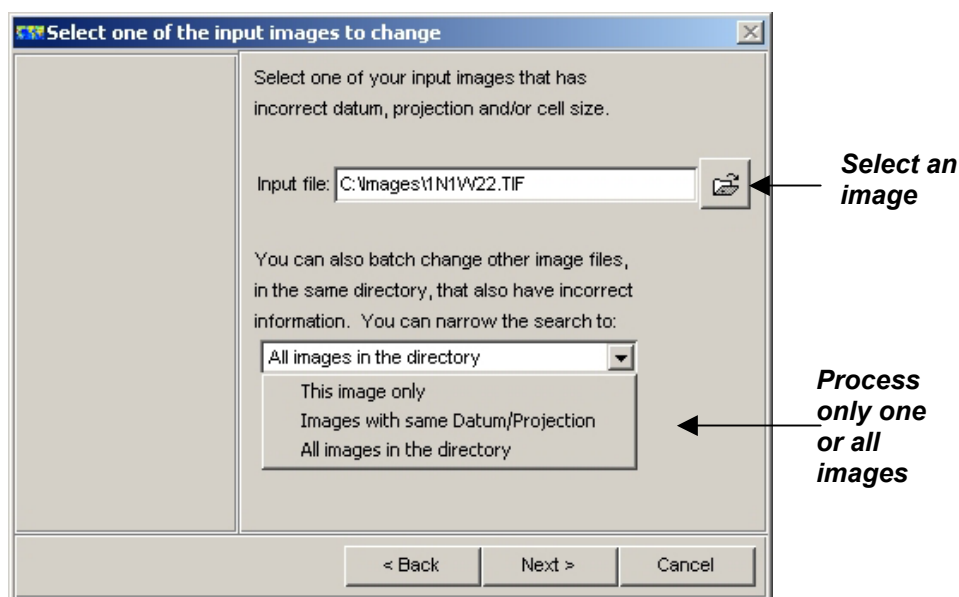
Select one of the input images to change

Select one of your input images that has incorrect datum, projection and/or cell size.

Input file: C:\Images\1N1W22.TIF

Select an image

You can also batch change other image files, in the same directory, that also have incorrect information. You can narrow the search to:

All images in the directory

This image only
Images with same Datum/Projection
All images in the directory

Process only one or all images

< Back
Next >
Cancel